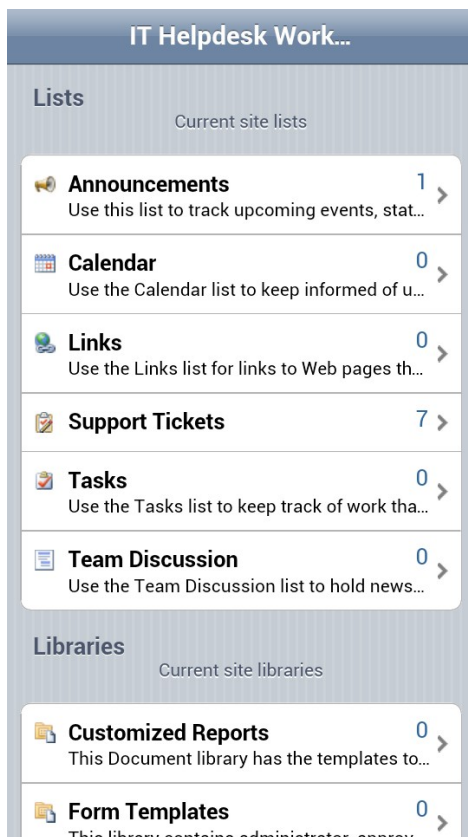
IT Helpdesk Work...

Lists
Current site lists

Announcements 1
Use this list to track upcoming events, stat...

Calendar 0
Use the Calendar list to keep informed of u...

Links 0
Use the Links list for links to Web pages th...

Support Tickets 7

Tasks 0
Use the Tasks list to keep track of work tha...

Team Discussion 0
Use the Team Discussion list to hold news...

Libraries
Current site libraries

Customized Reports 0
This Document library has the templates to...

Form Templates 0
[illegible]